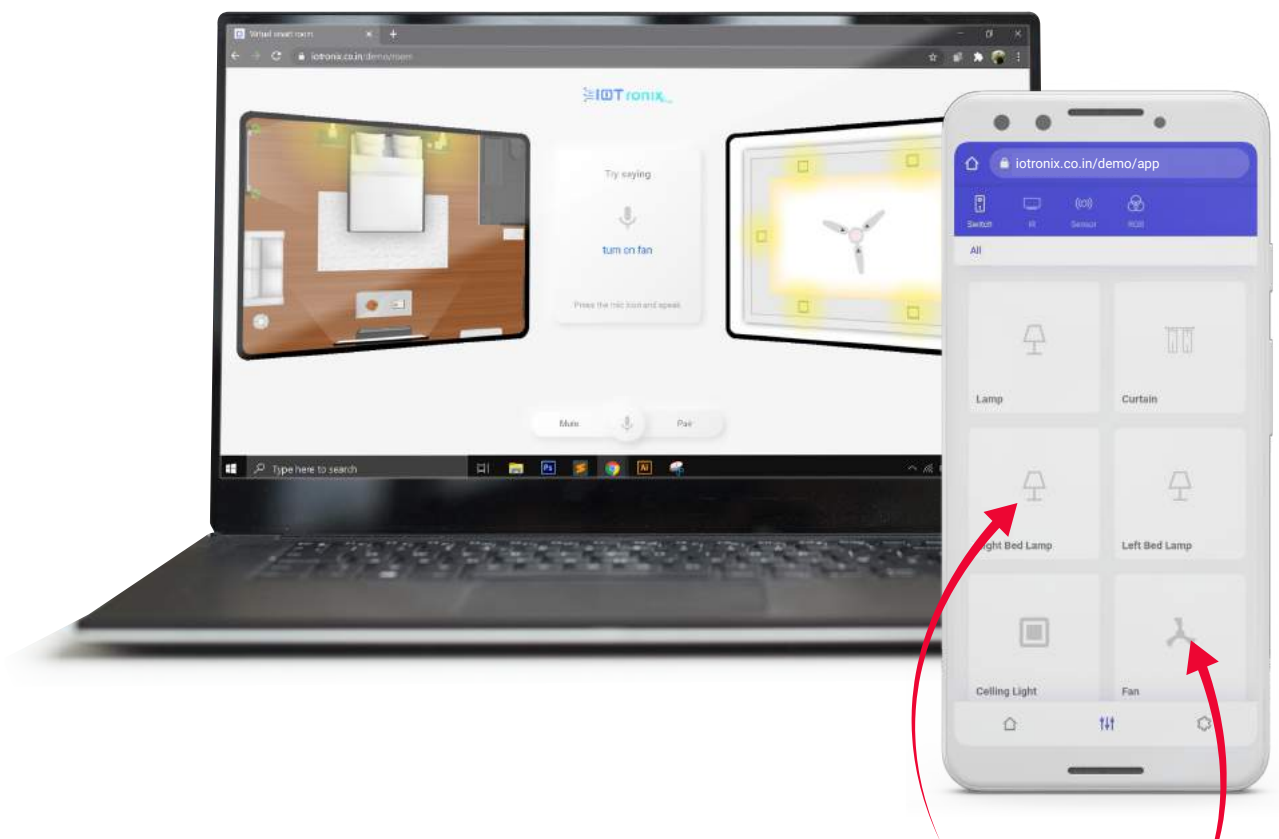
Virtual smart room

iotronix.co.in/demo/room

IOTronix

Try saying

turn on fan

Press the mic icon and speak

Mute

Pair

Type here to search

iotronix.co.in/demo/app

Switch

IR

Sensor

RGB

All

Lamp

Curtain

ght Bed Lamp

Left Bed Lamp

Ceiling Light

Fan